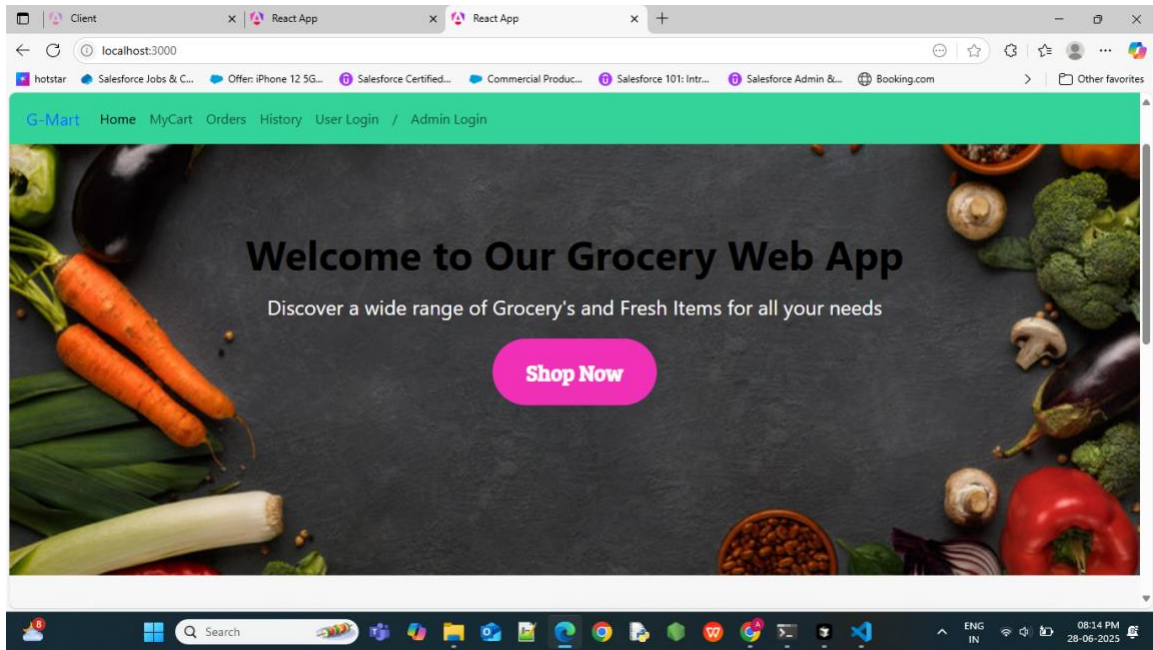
Client
React App
React App
localhost:3000
hotstar
Salesforce Jobs & C...
Offer: iPhone 12 5G...
Salesforce Certified...
Commercial Produc...
Salesforce 101: Intr...
Salesforce Admin &...
Booking.com
Other favorites

G-Mart Home MyCart Orders History User Login / Admin Login

Welcome to Our Grocery Web App

Discover a wide range of Grocery's and Fresh Items for all your needs

Shop Now

8
Search
ENG IN
08:14 PM
28-06-2025